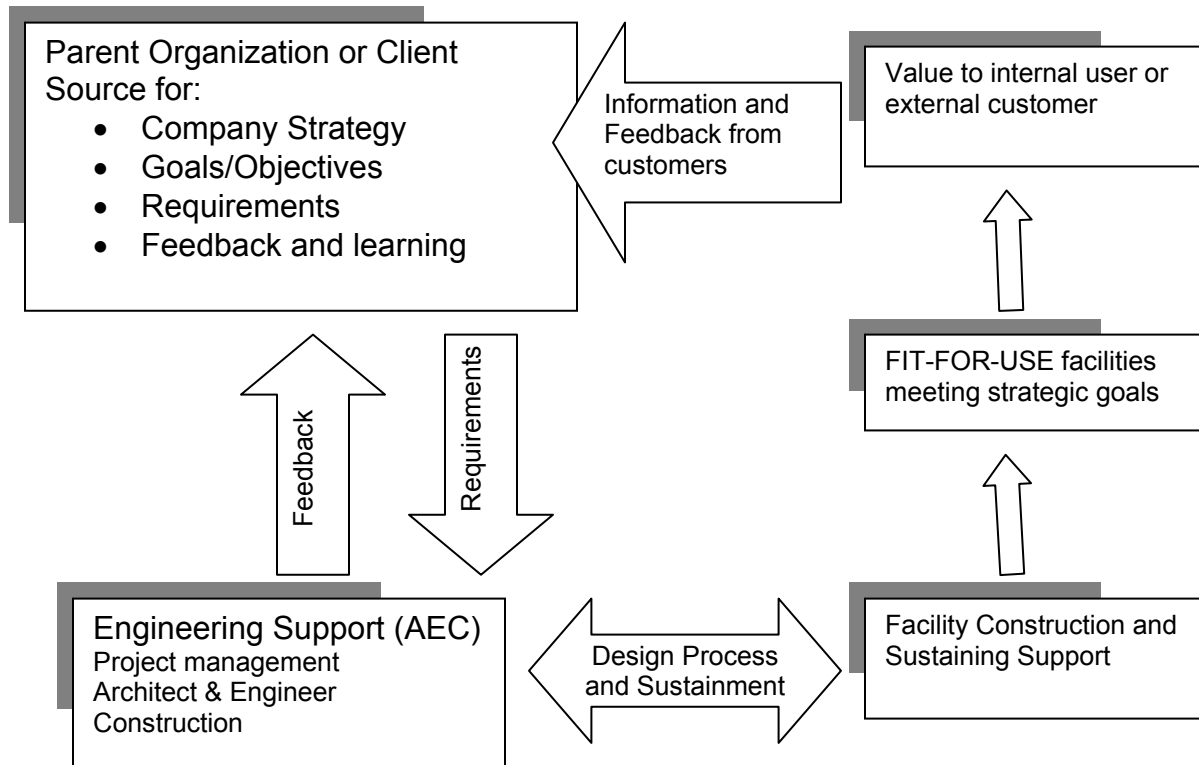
Parent Organization or Client
Source for:
- Company Strategy
- Goals/Objectives
- Requirements
- Feedback and learning

Information and Feedback from customers

Value to internal user or external customer

FIT-FOR-USE facilities meeting strategic goals

Feedback

Requirements

Engineering Support (AEC)
Project management
Architect & Engineer
Construction

Design Process and Sustainment

Facility Construction and Sustaining Support